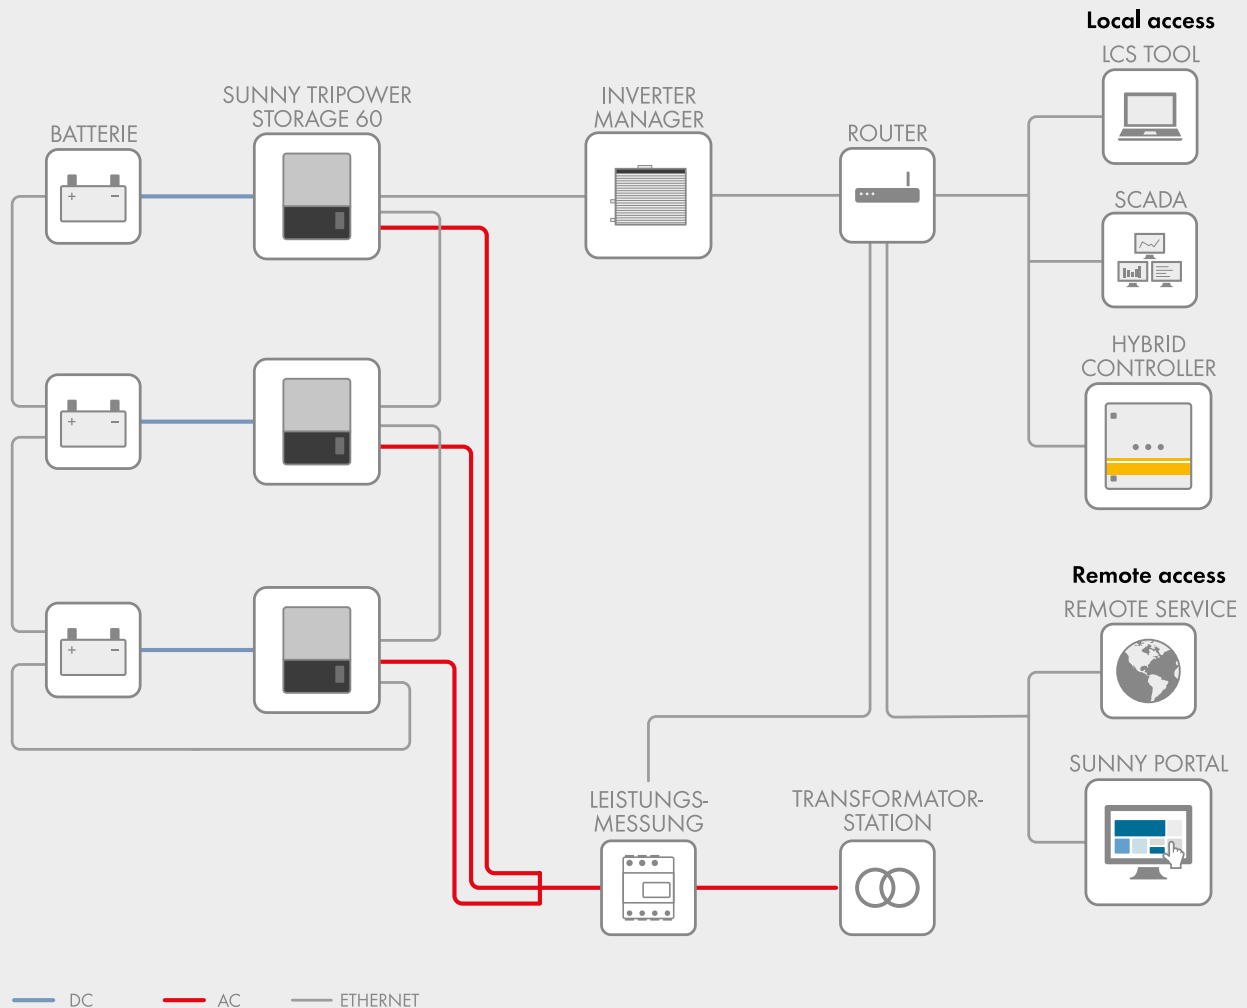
Local access
LCS TOOL

SUNNY TRIPOWER STORAGE 60

INVERTER MANAGER

BATTERIE

ROUTER

SCADA

HYBRID CONTROLLER

Remote access
REMOTE SERVICE

SUNNY PORTAL

LEISTUNGS-MESSUNG

TRANSFORMATOR-STATION

DC
AC
ETHERNET